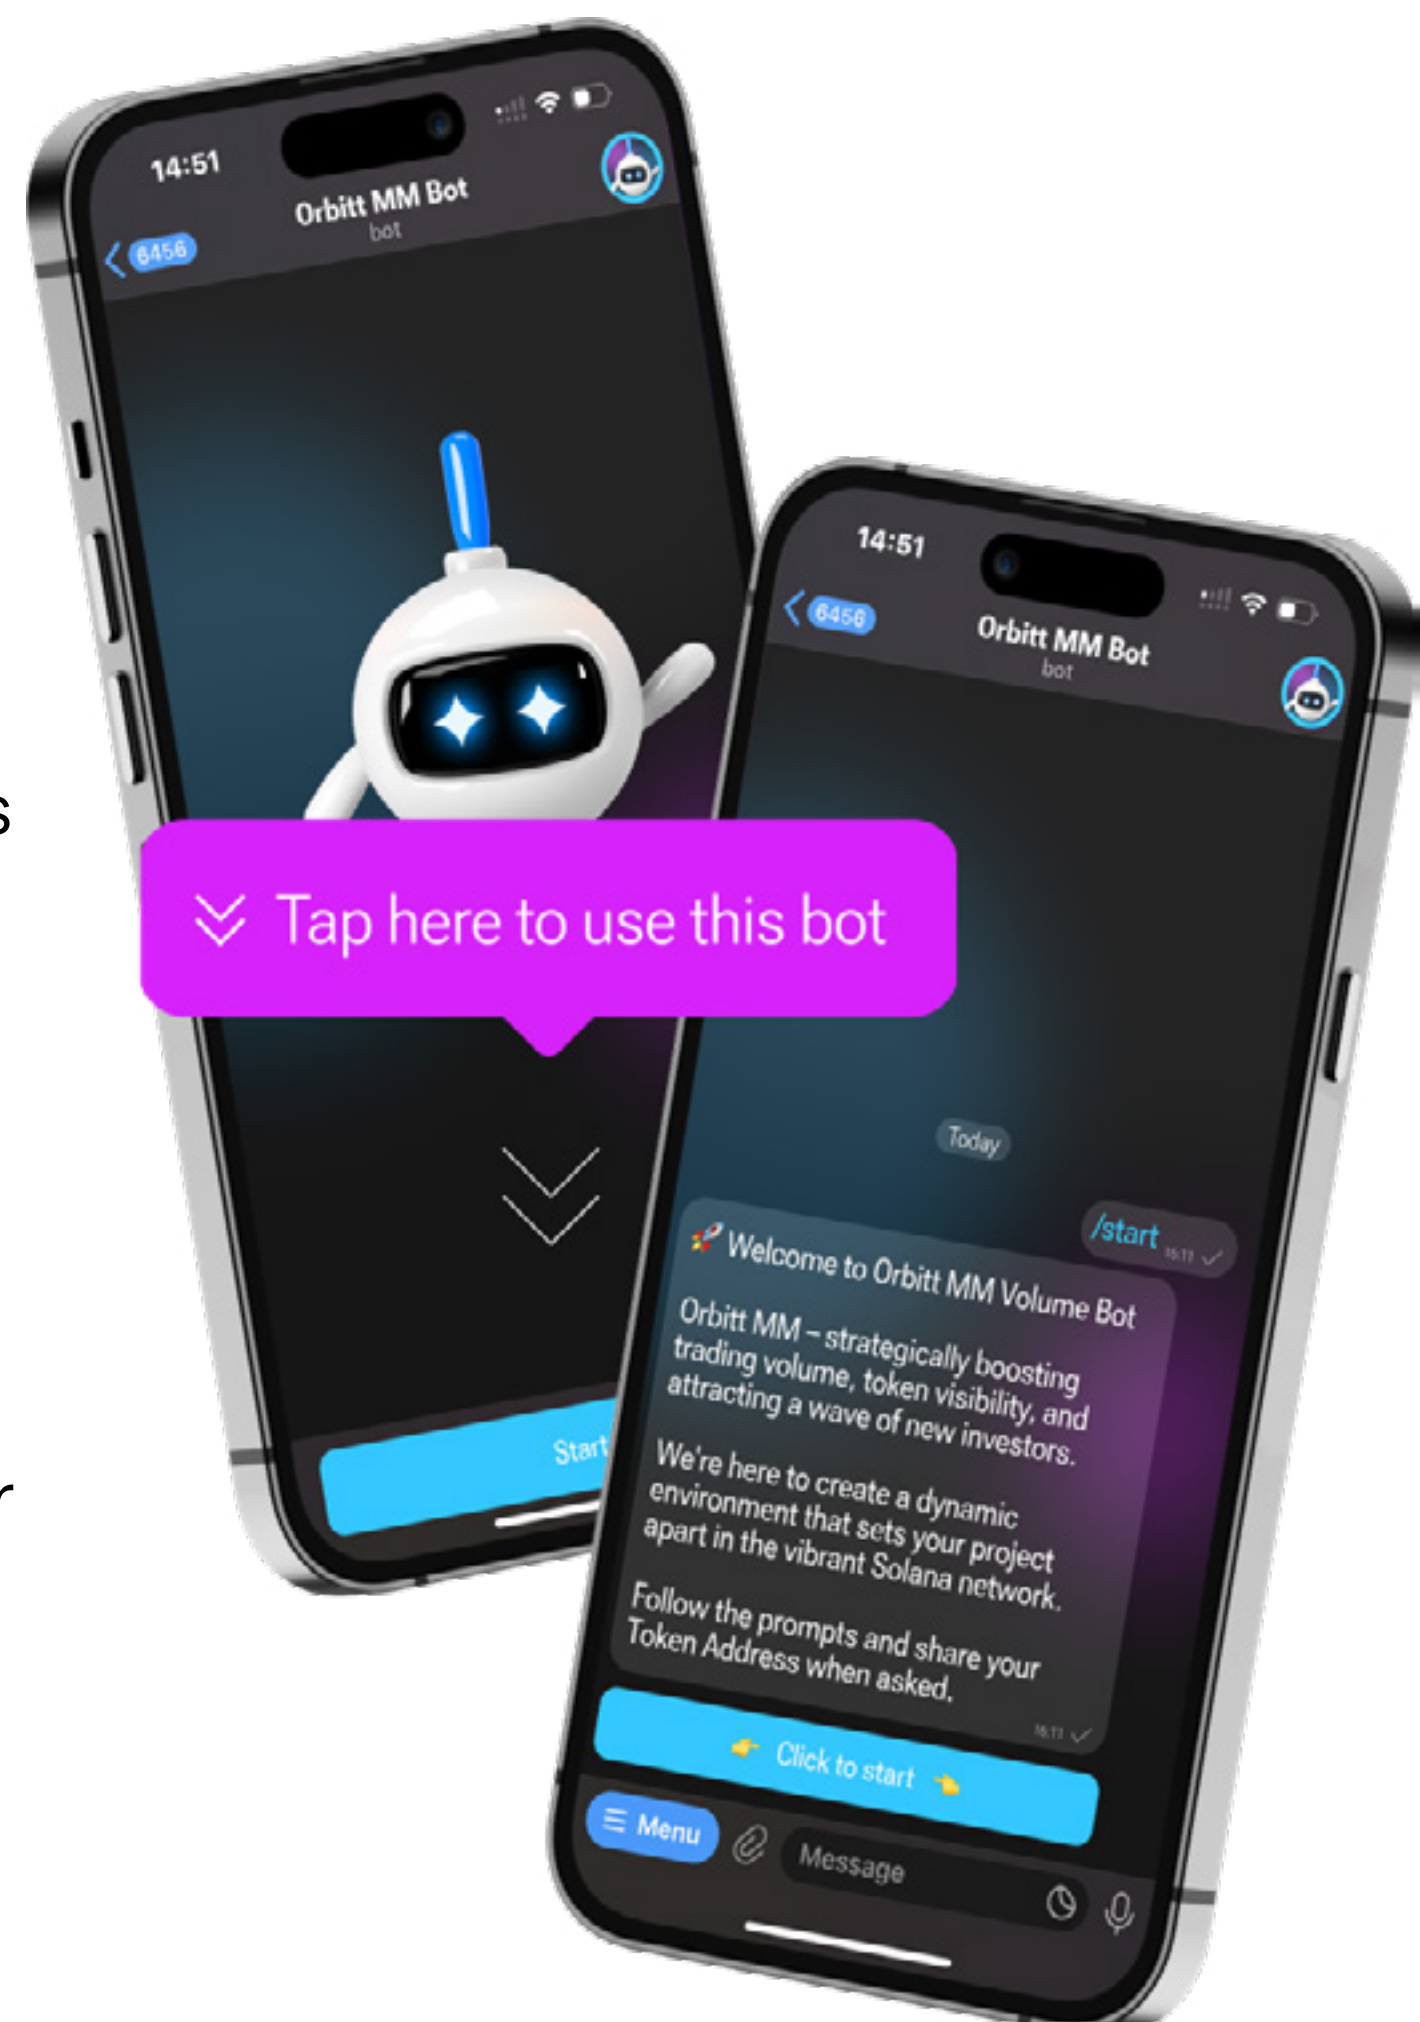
14:51
6456
Orbitt MM Bot
bot

Tap here to use this bot

Start

14:51
6456
Orbitt MM Bot
bot

Today

/start 16:11

🚀 Welcome to Orbitt MM Volume Bot

Orbitt MM – strategically boosting trading volume, token visibility, and attracting a wave of new investors.

We're here to create a dynamic environment that sets your project apart in the vibrant Solana network.

Follow the prompts and share your Token Address when asked.

16:11

👉 Click to start 👈

Menu
Message